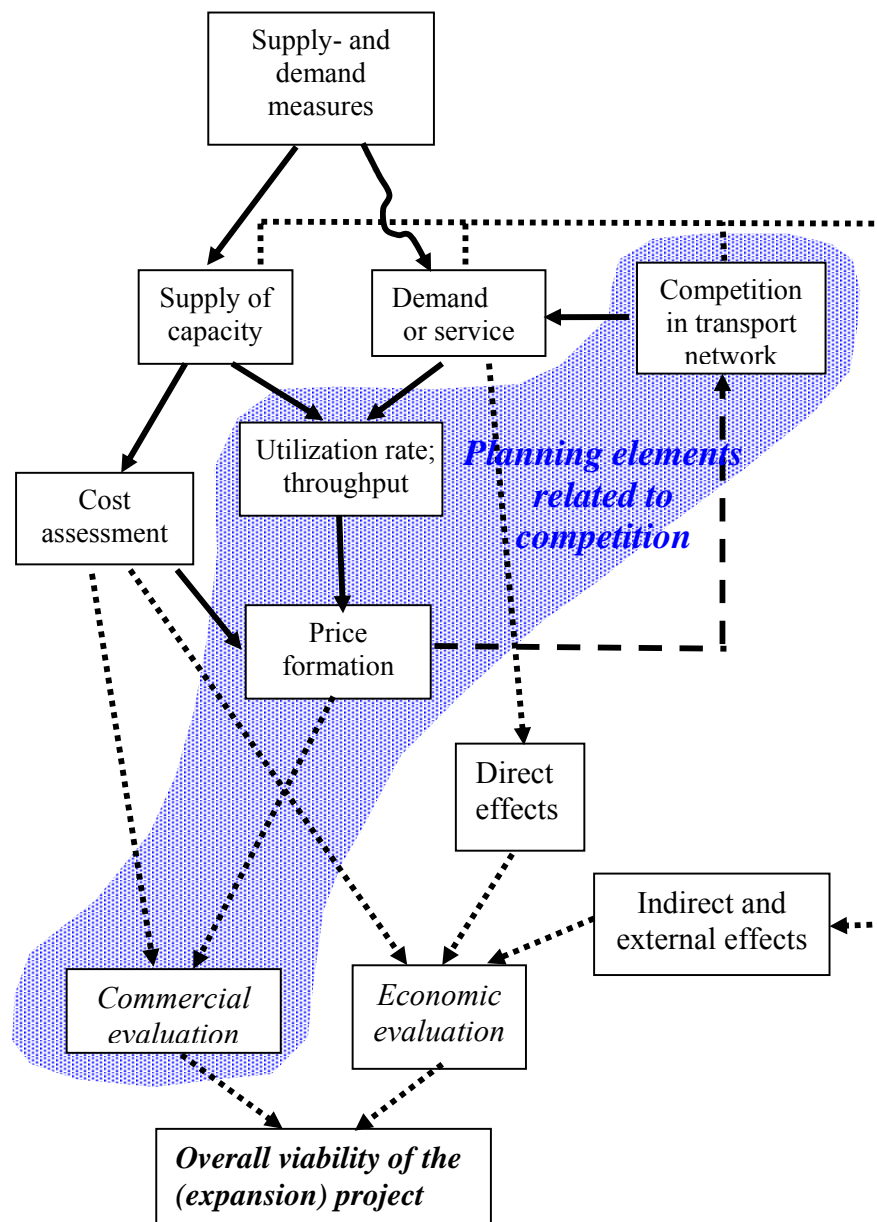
Supply- and demand measures

Supply of capacity

Demand or service

Competition in transport network

Utilization rate; throughput

Planning elements related to competition

Cost assessment

Price formation

Direct effects

Indirect and external effects

Commercial evaluation

Economic evaluation

Overall viability of the (expansion) project